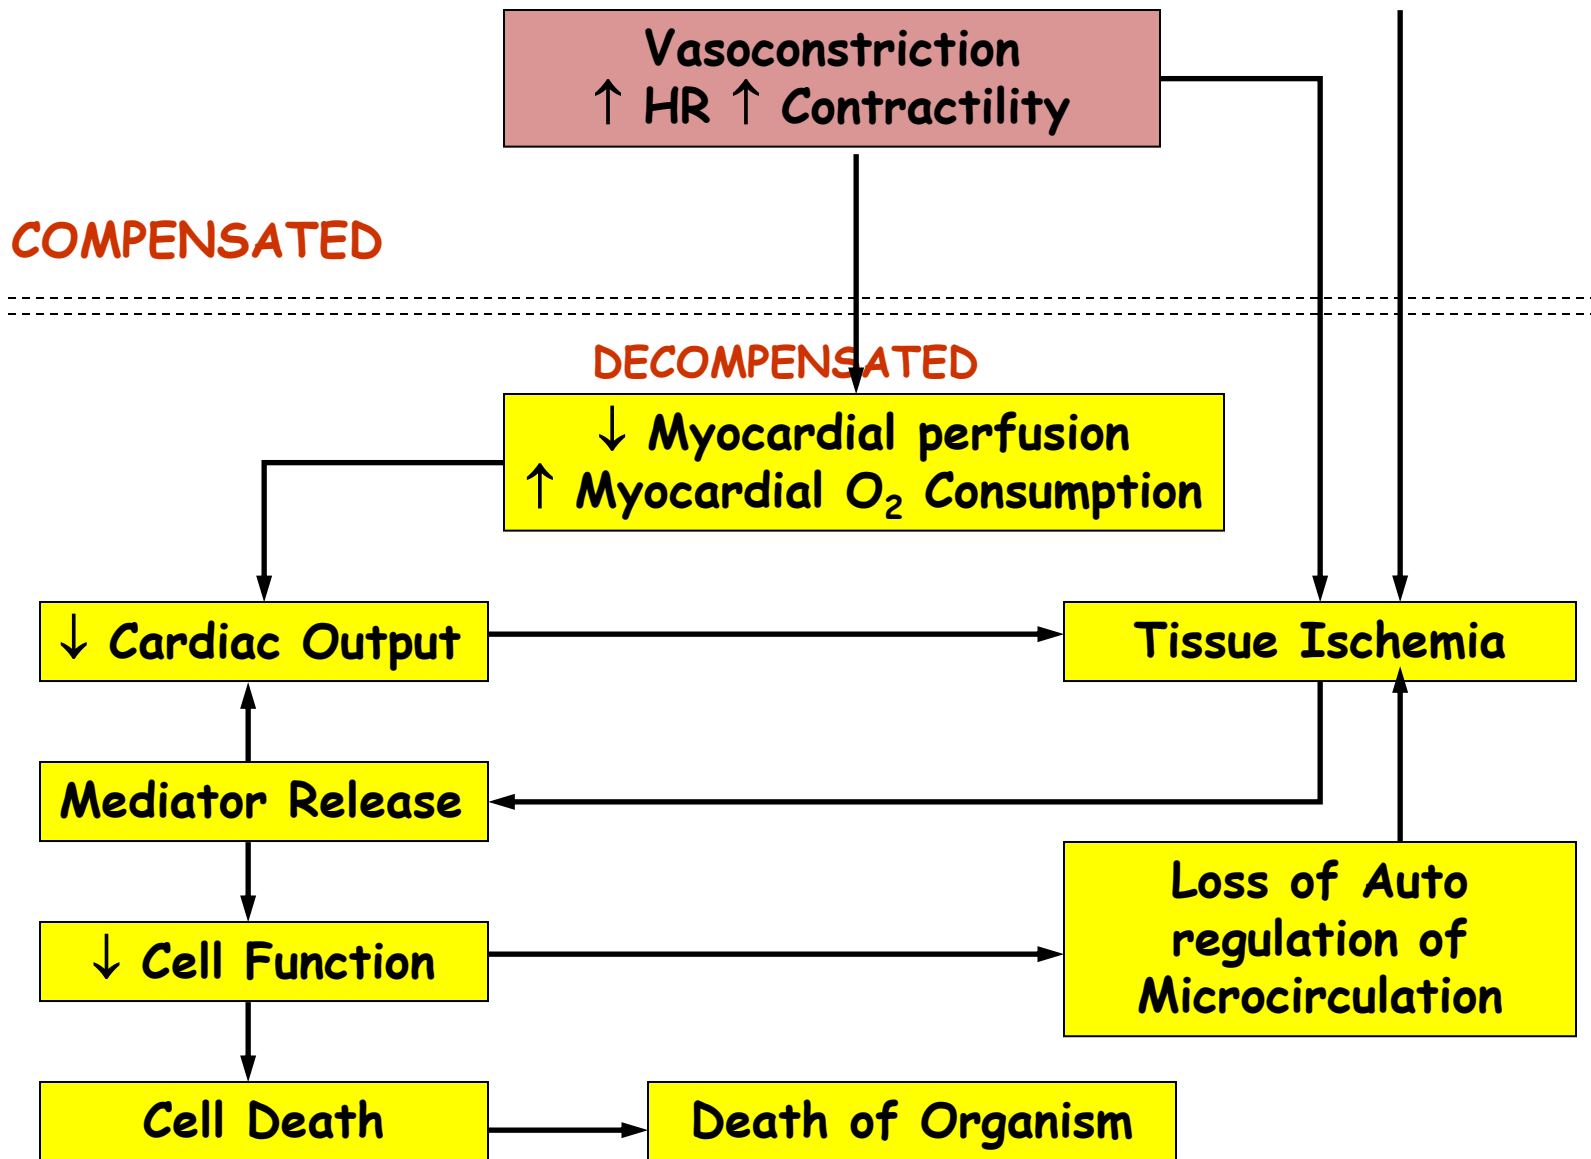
Vasoconstriction
↑ HR ↑ Contractility

COMPENSATED

DECOMPENSATED

↓ Myocardial perfusion
↑ Myocardial $O_2$ Consumption

↓ Cardiac Output

Tissue Ischemia

Mediator Release

Loss of Auto regulation of Microcirculation

↓ Cell Function

Cell Death

Death of Organism